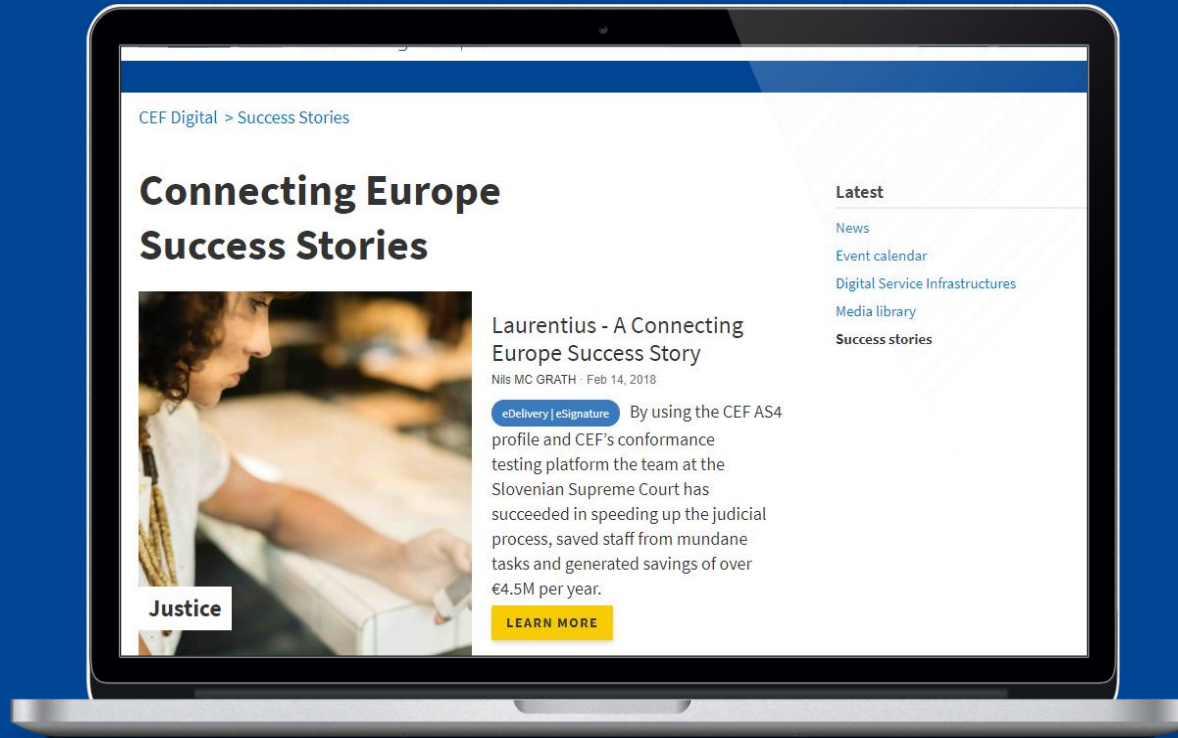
CEF Digital > Success Stories

Connecting Europe Success Stories

Justice

Laurentius - A Connecting Europe Success Story

Nils MC GRATH · Feb 14, 2018

eDelivery | eSignature By using the CEF AS4 profile and CEF's conformance testing platform the team at the Slovenian Supreme Court has succeeded in speeding up the judicial process, saved staff from mundane tasks and generated savings of over €4.5M per year.

LEARN MORE

Latest

News

Event calendar

Digital Service Infrastructures

Media library

Success stories